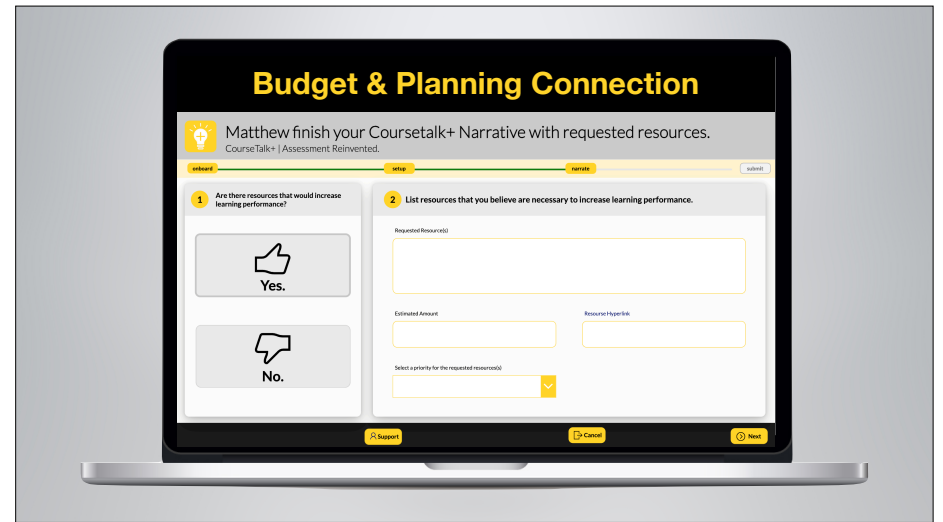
Budget & Planning Connection

Matthew finish your Coursetalk+ Narrative with requested resources.
CourseTalk+ | Assessment Reinvented.

onboard setup narrate submit

1 Are there resources that would increase learning performance?

Yes.

No.

2 List resources that you believe are necessary to increase learning performance.

Requested Resource(s)

Estimated Amount

Resourse Hyperlink

Select a priority for the requested resources(s)

Support Cancel Next